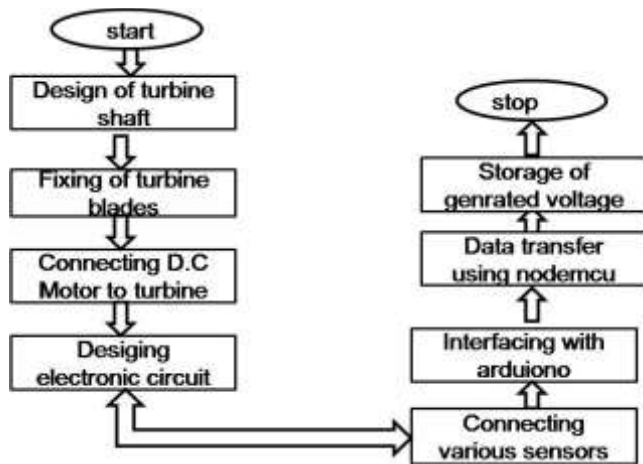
start

Design of turbine shaft

Fixing of turbine blades

Connecting D.C Motor to turbine

Desiging electronic circuit

Connecting various sensors

Interfacing with arduiono

Data transfer using nodemcu

Storage of genrated voltage

stop